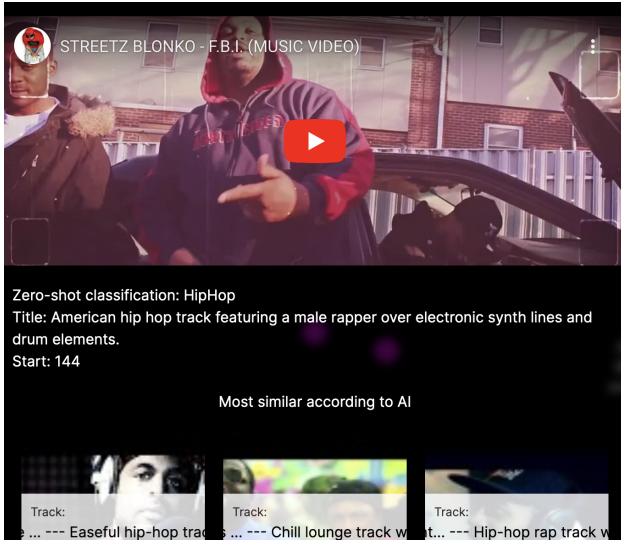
STREETZ BLONKO - F.B.I. (MUSIC VIDEO)

Zero-shot classification: HipHop
Title: American hip hop track featuring a male rapper over electronic synth lines and drum elements.
Start: 144

Most similar according to AI

Track:
e ... --- Easeful hip-hop trac

Track:
s ... --- Chill lounge track w

Track:
t... --- Hip-hop rap track w